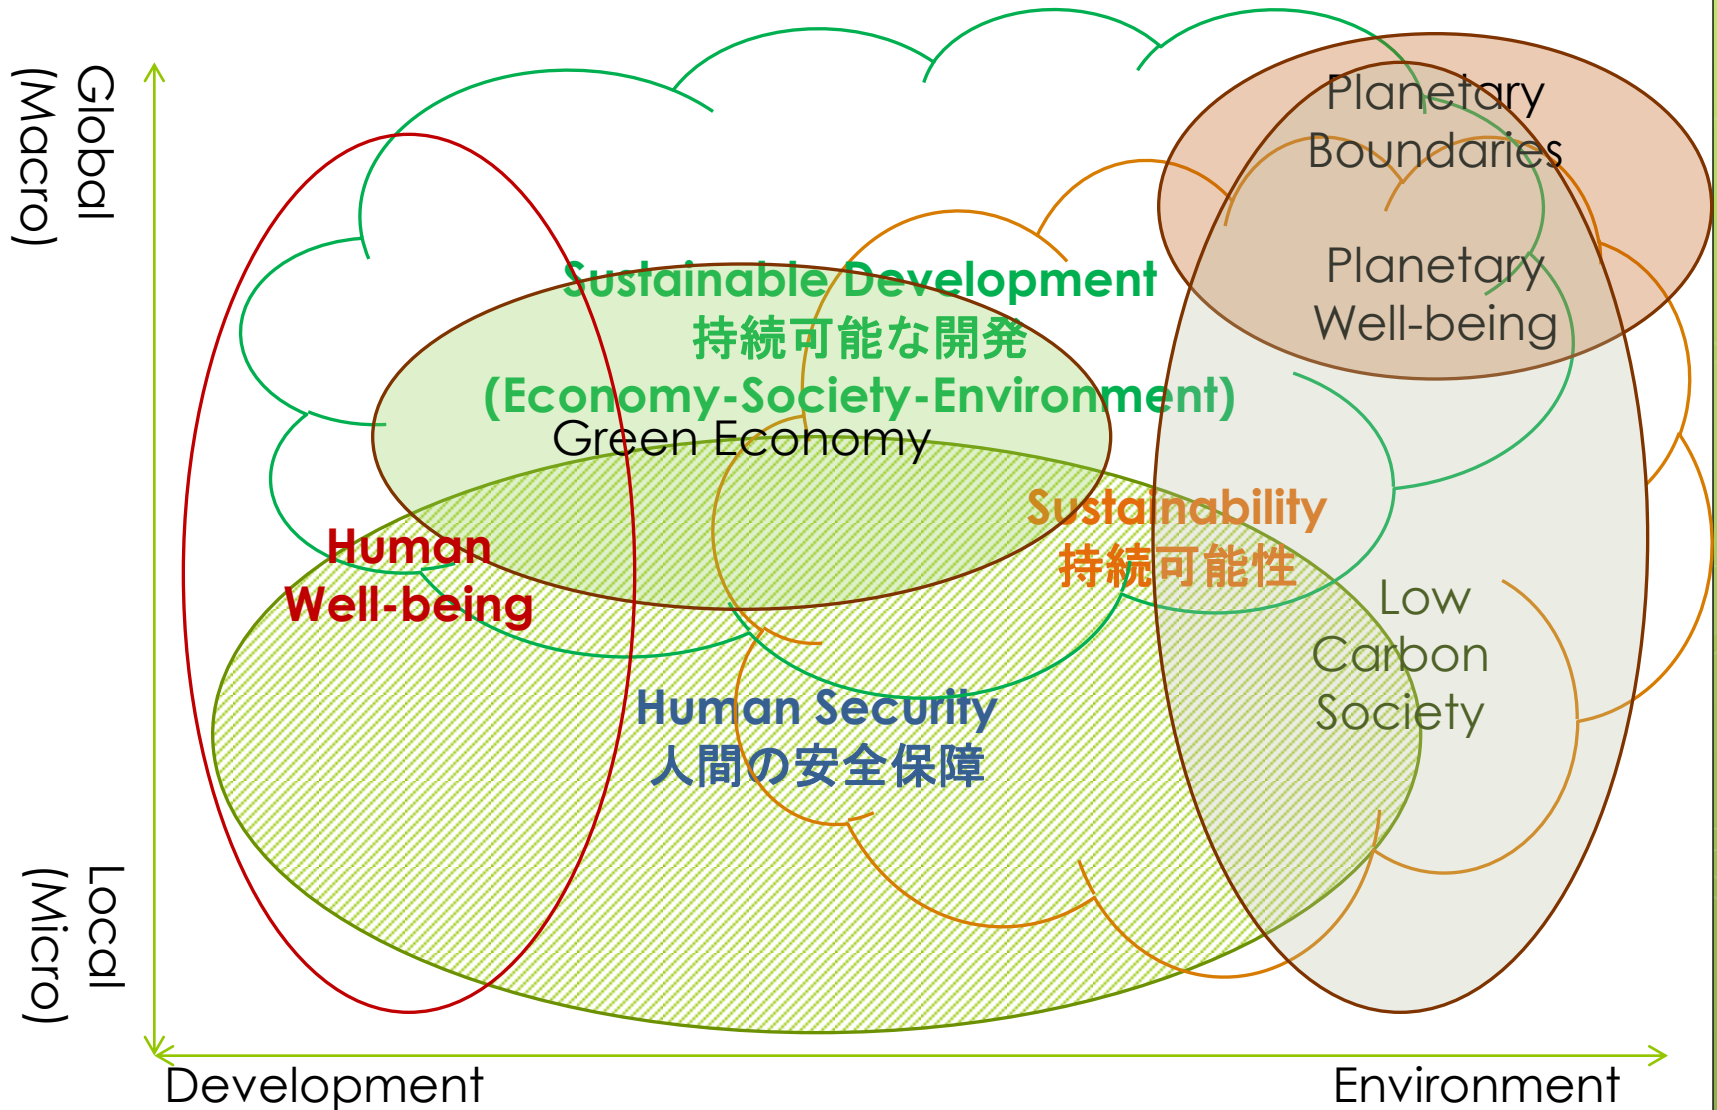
Global (Macro)

Planetary Boundaries

Planetary Well-being

Sustainable Development
持続可能な開発
(Economy-Society-Environment)

Green Economy

Sustainability
持続可能性

Human Well-being

Low Carbon Society

Human Security
人間の安全保障

Local (Micro)

Development

Environment